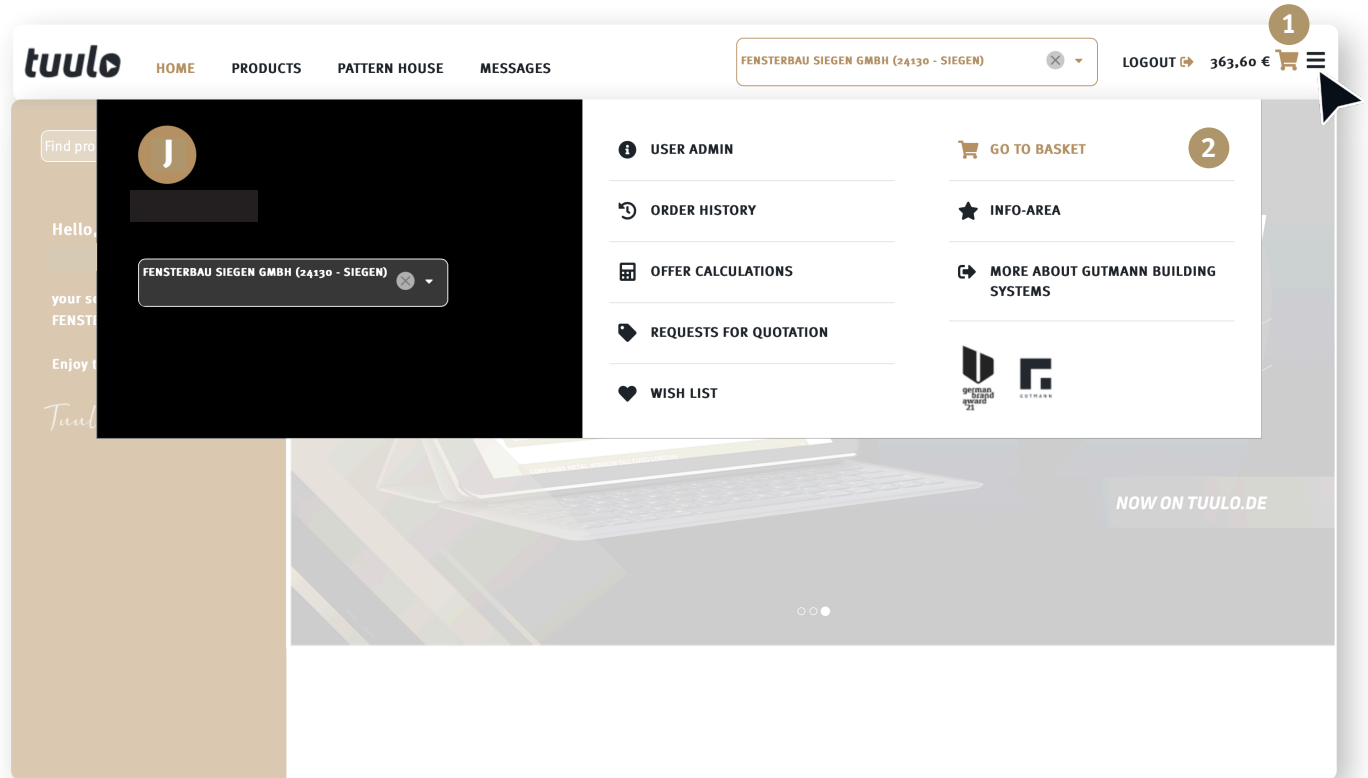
tuulo HOME PRODUCTS PATTERN HOUSE MESSAGES

FENSTERBAU SIEGEN GMBH (24130 - SIEGEN)

LOGOUT 363,60 €

1

Find pro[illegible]

Hello,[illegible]

your se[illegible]
FENSTE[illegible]

Enjoy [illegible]

Tuul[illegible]

J

FENSTERBAU SIEGEN GMBH (24130 - SIEGEN)

USER ADMIN

ORDER HISTORY

OFFER CALCULATIONS

REQUESTS FOR QUOTATION

WISH LIST

GO TO BASKET

2

INFO-AREA

MORE ABOUT GUTMANN BUILDING SYSTEMS

german brand award 21

GUTMANN

NOW ON TUULO.DE